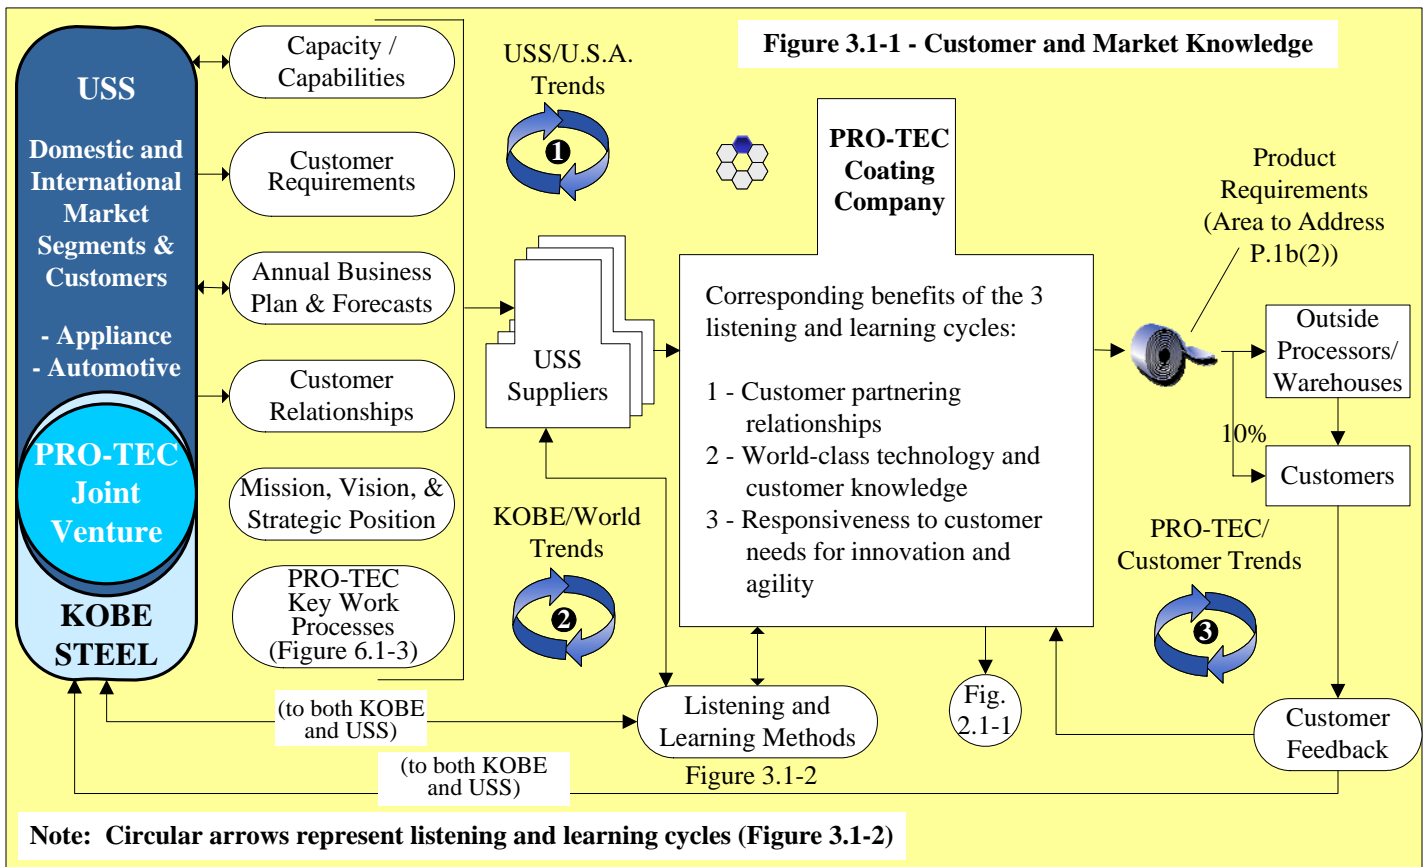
Figure 3.1-1 - Customer and Market Knowledge

USS

Domestic and International Market Segments & Customers

- Appliance
- Automotive

PRO-TEC Joint Venture

KOBE STEEL

Capacity / Capabilities

Customer Requirements

Annual Business Plan & Forecasts

Customer Relationships

Mission, Vision, & Strategic Position

PRO-TEC Key Work Processes (Figure 6.1-3)

USS/U.S.A. Trends

❶

USS Suppliers

KOBE/World Trends

❷

PRO-TEC Coating Company

Corresponding benefits of the 3 listening and learning cycles:

1 - Customer partnering relationships
2 - World-class technology and customer knowledge
3 - Responsiveness to customer needs for innovation and agility

Product Requirements (Area to Address P.1b(2))

Outside Processors/ Warehouses

10%

Customers

PRO-TEC/ Customer Trends

❸

Fig. 2.1-1

Listening and Learning Methods

Figure 3.1-2

Customer Feedback

(to both KOBE and USS)

(to both KOBE and USS)

Note: Circular arrows represent listening and learning cycles (Figure 3.1-2)